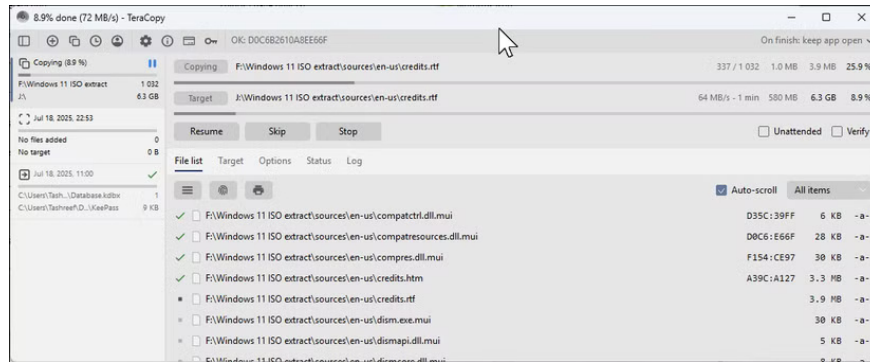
8.9% done (72 MB/s) - TeraCopy

OK: D0C6B2610A8EE66F

On finish: keep app open

Copying (8.9 %)

F:\Windows 11 ISO extract 1 032
J:\ 6.3 GB

Jul 18, 2025, 22:53

No files added 0
No target 0 B

Jul 18, 2025, 11:00

C:\Users\Tash...\Database.kdbx 1
C:\Users\Tashreef\D...\KeePass 9 KB

Copying F:\Windows 11 ISO extract\sources\en-us\credits.rtf 337 / 1 032 1.0 MB 3.9 MB 25.9 %

Target J:\Windows 11 ISO extract\sources\en-us\credits.rtf 64 MB/s - 1 min 580 MB 6.3 GB 8.9 %

Resume Skip Stop

Unattended Verify

File list Target Options Status Log

Auto-scroll All items

| | | | |
|---|---|---|---|
| F:\Windows 11 ISO extract\sources\en-us\compatctrl.dll.mui | D35C:39FF | 6 KB | -a- |
| F:\Windows 11 ISO extract\sources\en-us\compatresources.dll.mui | D0C6:E66F | 28 KB | -a- |
| F:\Windows 11 ISO extract\sources\en-us\compres.dll.mui | F154:CE97 | 30 KB | -a- |
| F:\Windows 11 ISO extract\sources\en-us\credits.htm | A39C:A127 | 3.3 MB | -a- |
| F:\Windows 11 ISO extract\sources\en-us\credits.rtf | | 3.9 MB | -a- |
| F:\Windows 11 ISO extract\sources\en-us\dism.exe.mui | | 30 KB | -a- |
| F:\Windows 11 ISO extract\sources\en-us\dismapi.dll.mui | | 5 KB | -a- |
| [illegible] | | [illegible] | -a- |